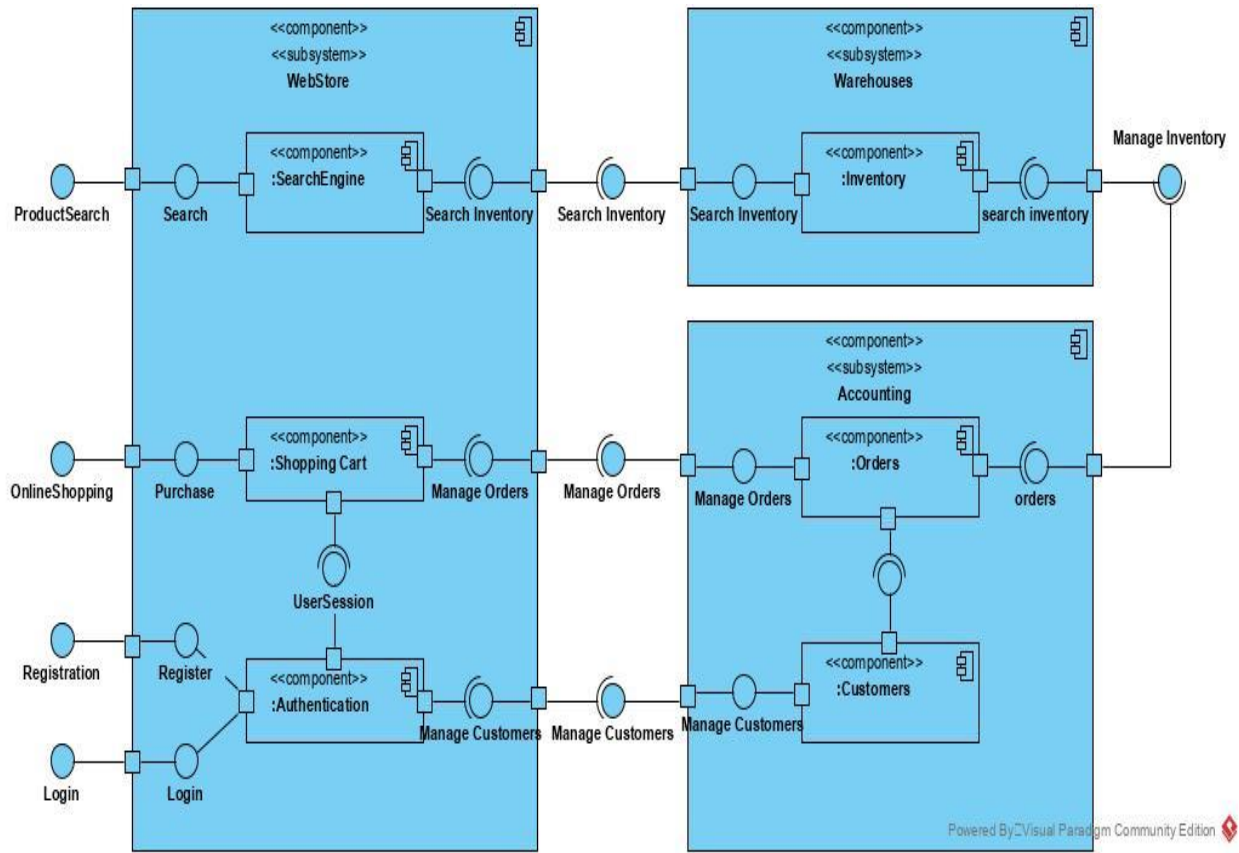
<<component>>
<<subsystem>>
WebStore

<<component>>
:SearchEngine

ProductSearch
Search
Search Inventory
Search Inventory

<<component>>
<<subsystem>>
Warehouses

<<component>>
:Inventory

Search Inventory
search inventory
Manage Inventory

<<component>>
<<subsystem>>
Accounting

<<component>>
:Shopping Cart

OnlineShopping
Purchase
Manage Orders
Manage Orders

<<component>>
:Orders

Manage Orders
orders

UserSession

Registration
Register

<<component>>
:Authentication

Login
Login
Manage Customers
Manage Customers

<<component>>
:Customers

Manage Customers

Powered By Visual Paradigm Community Edition